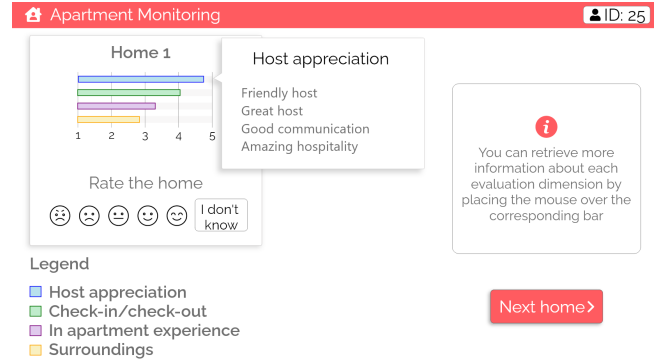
Apartment Monitoring

ID: 25

Home 1

1 2 3 4 5

Host appreciation

Friendly host
Great host
Good communication
Amazing hospitality

Rate the home

I don't know

i

You can retrieve more information about each evaluation dimension by placing the mouse over the corresponding bar

Legend

Host appreciation
Check-in/check-out
In apartment experience
Surroundings

Next home